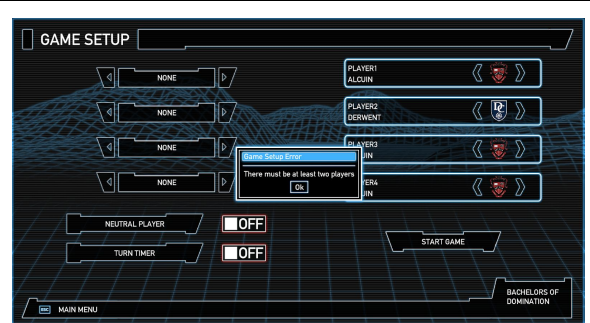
GAME SETUP

NONE

NONE

NONE

NONE

PLAYER1
ALCUIN

PLAYER2
DERWENT

PLAYER3
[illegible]UIN

PLAYER4
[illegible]UIN

Game Setup Error

There must be at least two players

Ok

NEUTRAL PLAYER

OFF

TURN TIMER

OFF

START GAME

BACHELORS OF DOMINATION

ESC MAIN MENU